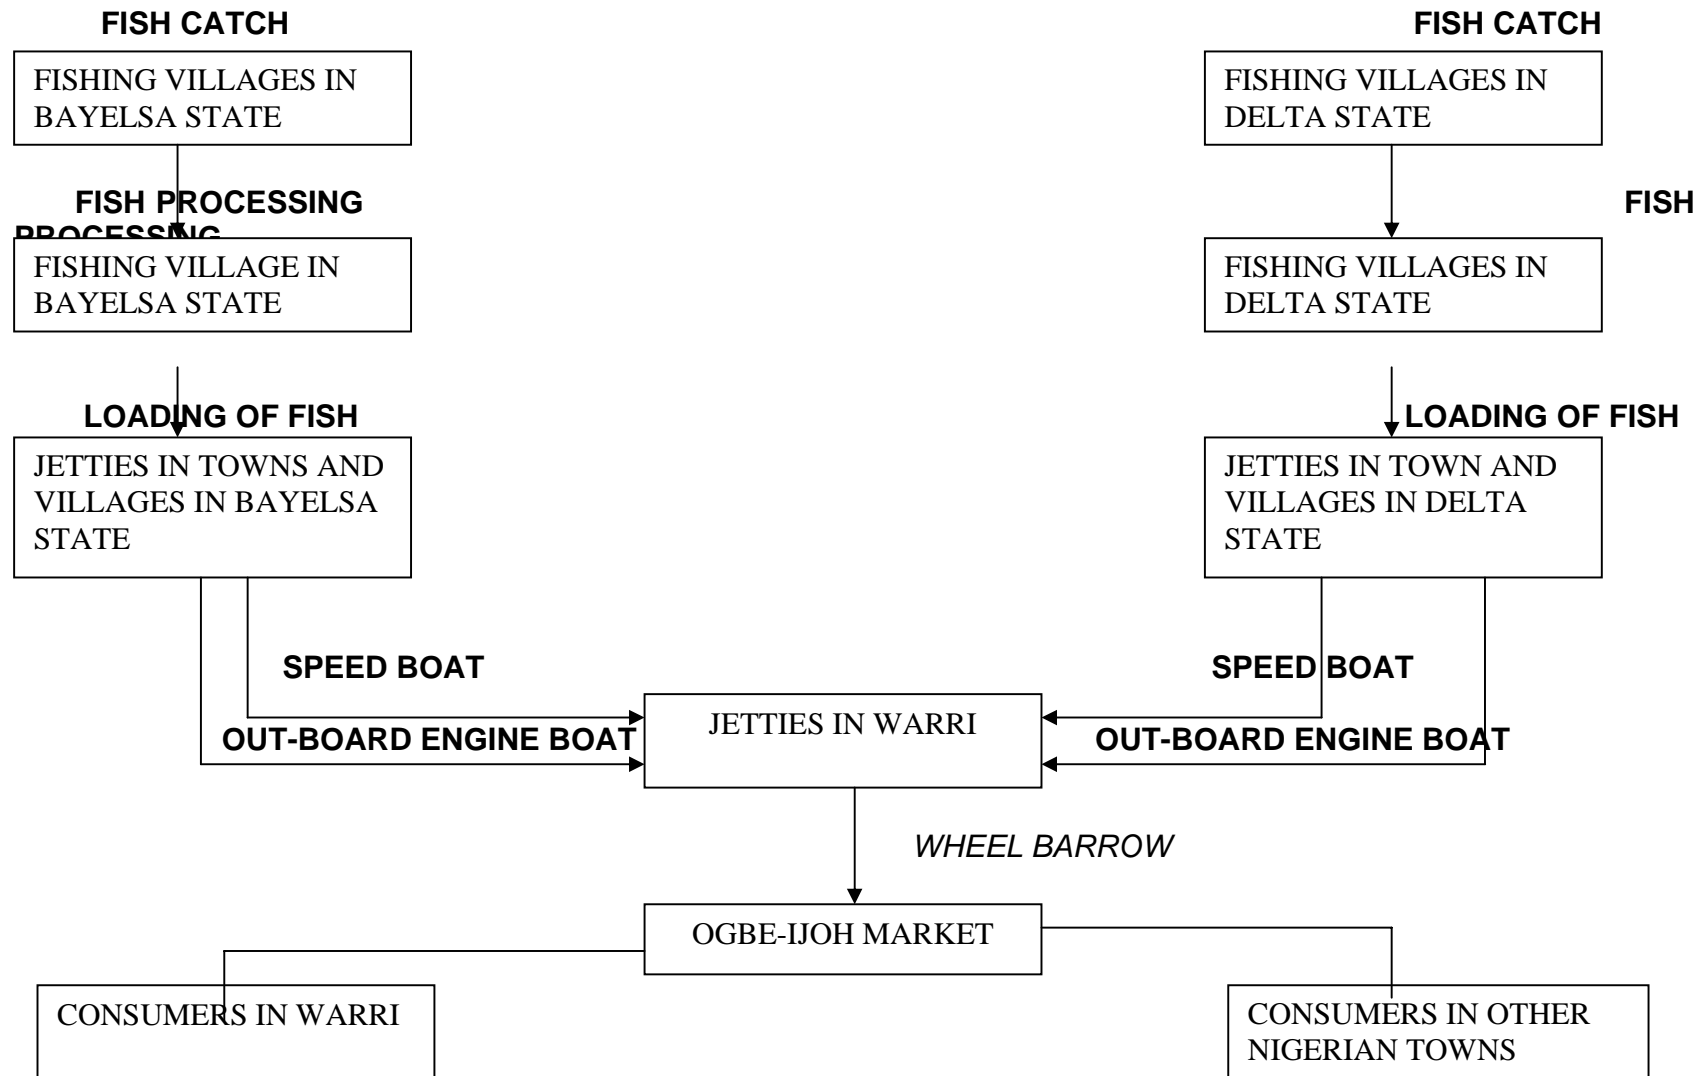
FISH CATCH

FISHING VILLAGES IN BAYELSA STATE

FISH CATCH

FISHING VILLAGES IN DELTA STATE

FISH PROCESSING

PROCESSING

FISH

FISHING VILLAGE IN BAYELSA STATE

FISHING VILLAGES IN DELTA STATE

LOADING OF FISH

LOADING OF FISH

JETTIES IN TOWNS AND VILLAGES IN BAYELSA STATE

JETTIES IN TOWN AND VILLAGES IN DELTA STATE

SPEED BOAT

SPEED BOAT

OUT-BOARD ENGINE BOAT

JETTIES IN WARRI

OUT-BOARD ENGINE BOAT

WHEEL BARROW

OGBE-IJOH MARKET

CONSUMERS IN WARRI

CONSUMERS IN OTHER NIGERIAN TOWNS